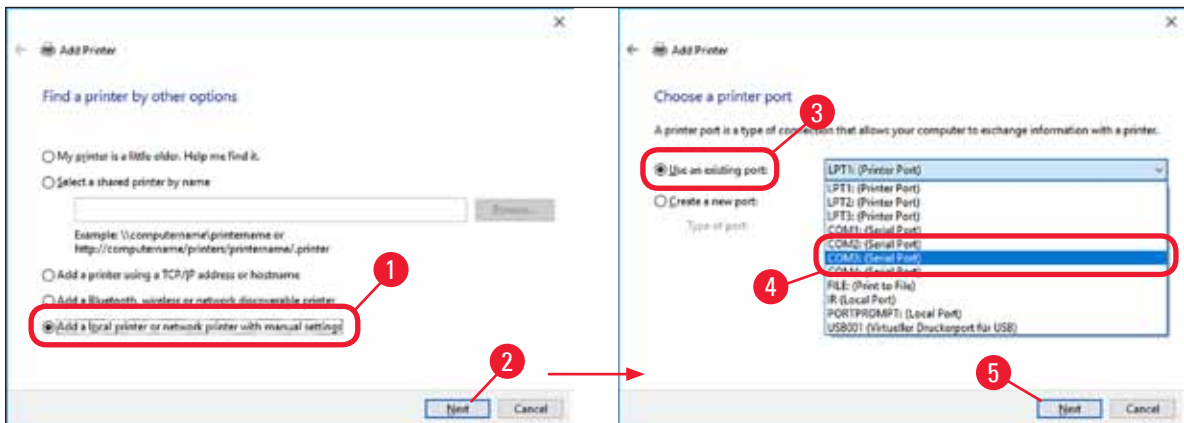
×

Add Printer

Find a printer by other options

My printer is a little older. Help me find it.

Select a shared printer by name

Browse...

Example: \\computername\printername or http://computername/printers/printername/.printer

Add a printer using a TCP/IP address or hostname

Add a Bluetooth, wireless or network discoverable printer

Add a local printer or network printer with manual settings

1

2

Next

Cancel

×

Add Printer

Choose a printer port

3

A printer port is a type of connection that allows your computer to exchange information with a printer.

Use an existing port:

LPT1: (Printer Port)

Create a new port:

Type of port:

LPT1: (Printer Port)
LPT2: (Printer Port)
LPT3: (Printer Port)
COM1: (Serial Port)
COM2: (Serial Port)
COM3: (Serial Port)
COM4: (Serial Port)
FILE: (Print to File)
IR (Local Port)
PORTPROMPT: (Local Port)
USB001 (Virtueller Druckerport für USB)

4

5

Next

Cancel